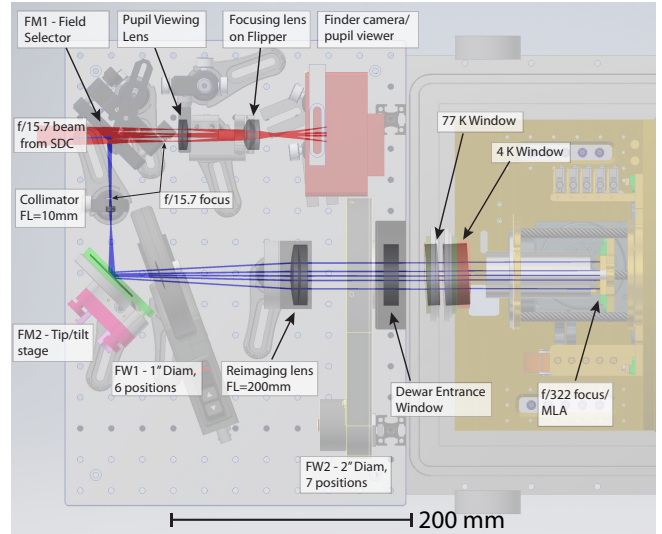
FM1 - Field Selector

Pupil Viewing Lens

Focusing lens on Flipper

Finder camera/ pupil viewer

f/15.7 beam from SDC

77 K Window

4 K Window

Collimator FL=10mm

f/15.7 focus

FM2 - Tip/tilt stage

FW1 - 1" Diam, 6 positions

Reimaging lens FL=200mm

Dewar Entrance Window

f/322 focus/ MLA

FW2 - 2" Diam, 7 positions

200 mm